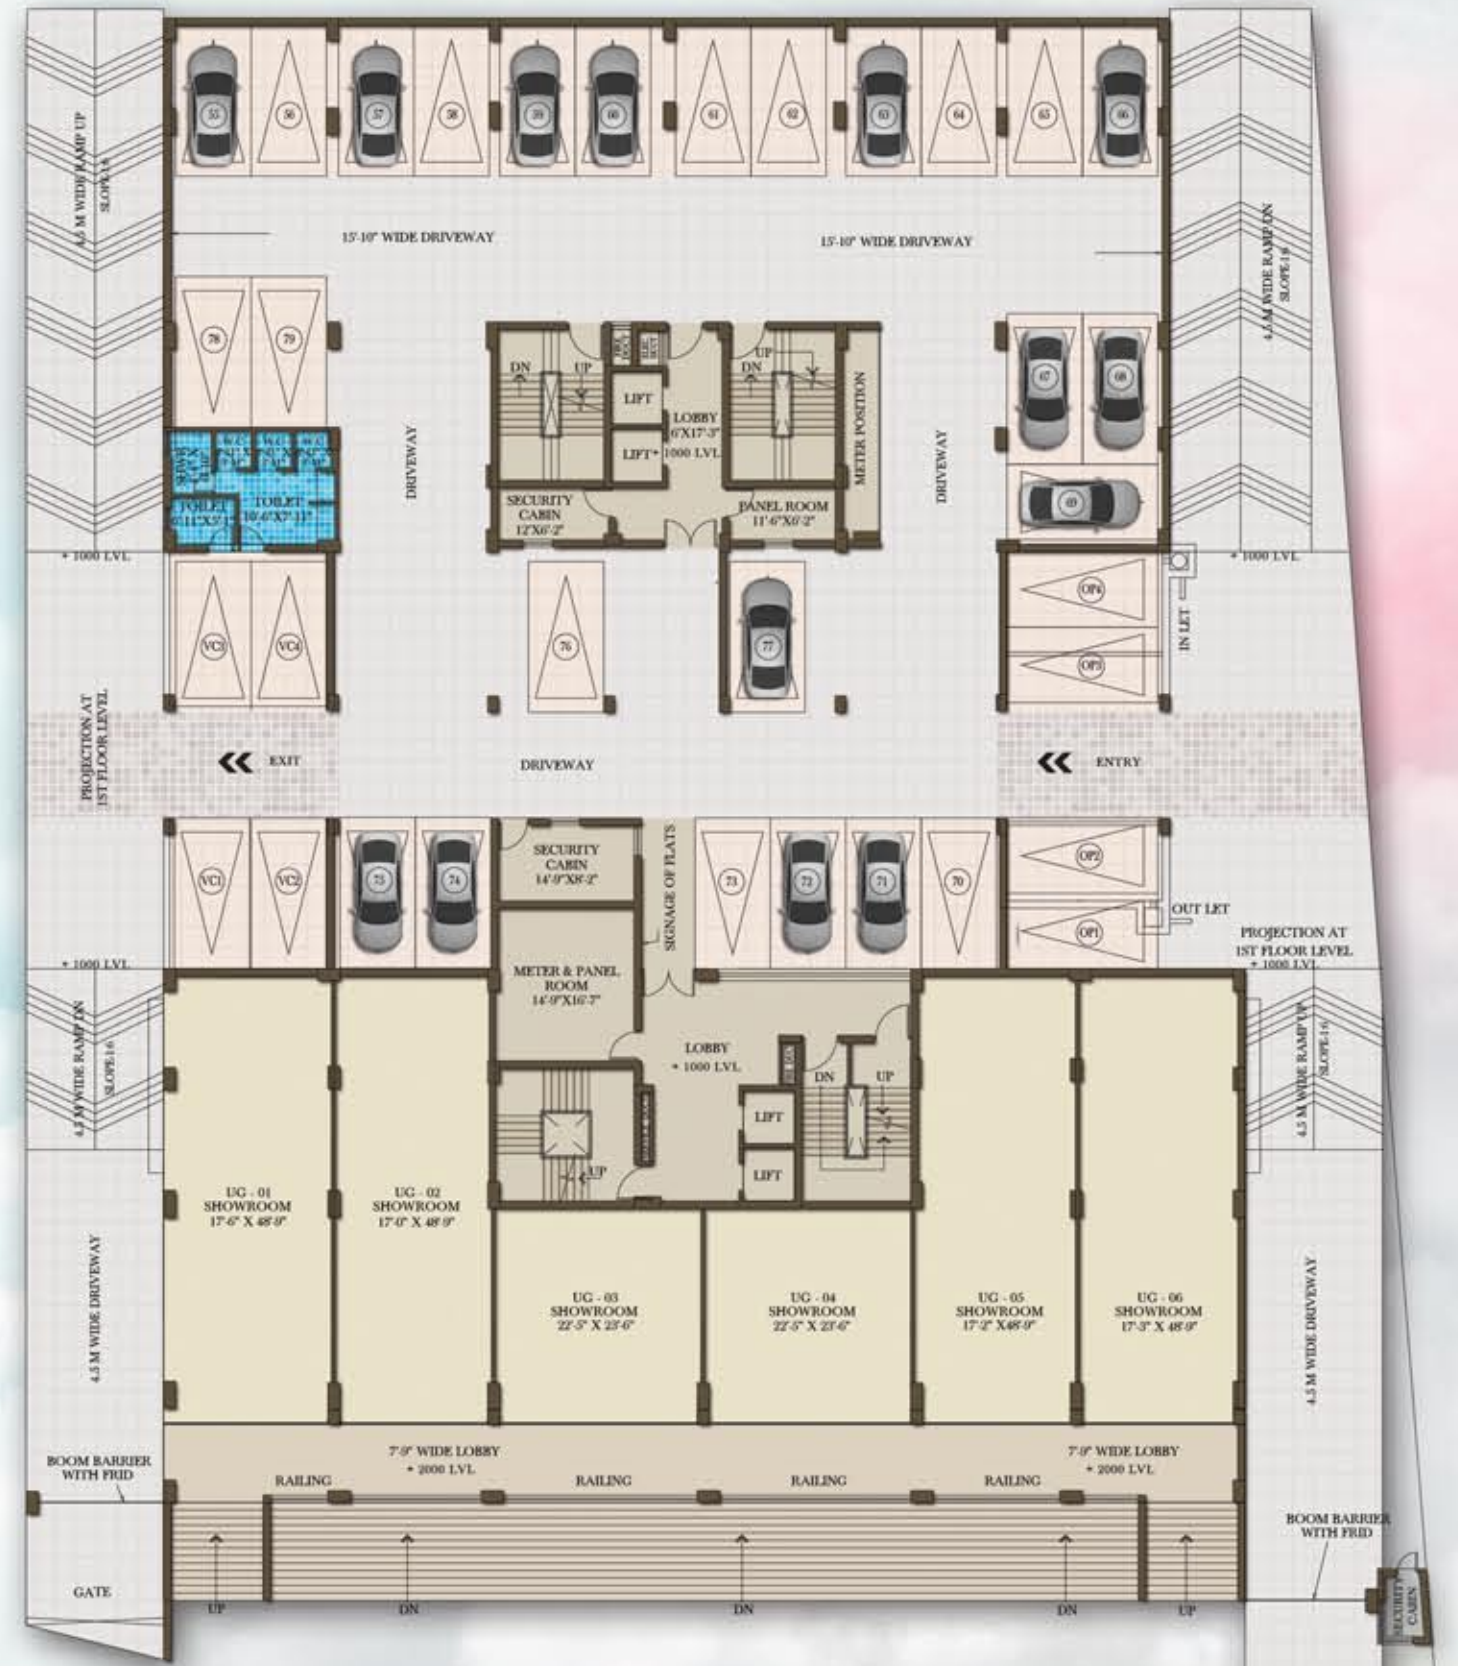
4.5 M WIDE RAMP UP
SLOPE 1:8

55
56
57
58
59
60
61
62
63
64
65
66

15'-10" WIDE DRIVEWAY

15'-10" WIDE DRIVEWAY

4.5 M WIDE RAMP DN
SLOPE 1:8

78
79

DN
UP
LIFT
LOBBY
6'X17'-3"
LIFT
+ 1000 LVL
UP
DN
METER POSITION

67
68
69

DRIVEWAY

DRIVEWAY

TOILET
6'-11"X5'-1"
TOILET
10'-6"X7'-11"

SECURITY CABIN
12'X6'-2"

PANEL ROOM
11'-6"X6'-2"

+ 1000 LVL.

+ 1000 LVL.

VC3
VC4
76
77
OP4
OP3
IN LET

PROJECTION AT 1ST FLOOR LEVEL

EXIT
DRIVEWAY
ENTRY

VC1
VC2
75
74
SECURITY CABIN
14'-9"X8'-2"
SIGNAGE OF FLATS
73
72
71
70
OP2
OP1
OUT LET

PROJECTION AT 1ST FLOOR LEVEL
+ 1000 LVL.

+ 1000 LVL.

METER & PANEL ROOM
14'-9"X16'-7"

LOBBY
+ 1000 LVL.

DN
UP
LIFT
LIFT
UP

4.5 M WIDE RAMP DN
SLOPE 1:6

4.5 M WIDE RAMP UP
SLOPE 1:6

UG - 01
SHOWROOM
17'-6" X 48'-9"

UG - 02
SHOWROOM
17'-0" X 48'-9"

UG - 03
SHOWROOM
22'-5" X 23'-6"

UG - 04
SHOWROOM
22'-5" X 23'-6"

UG - 05
SHOWROOM
17'-2" X48'-9"

UG - 06
SHOWROOM
17'-3" X 48'-9"

4.5 M WIDE DRIVEWAY

4.5 M WIDE DRIVEWAY

BOOM BARRIER WITH FRID

7'-9" WIDE LOBBY
+ 2000 LVL.

7'-9" WIDE LOBBY
+ 2000 LVL.

RAILING
RAILING
RAILING
RAILING

BOOM BARRIER WITH FRID

GATE

UP
DN
DN
DN
UP

SECURITY CABIN